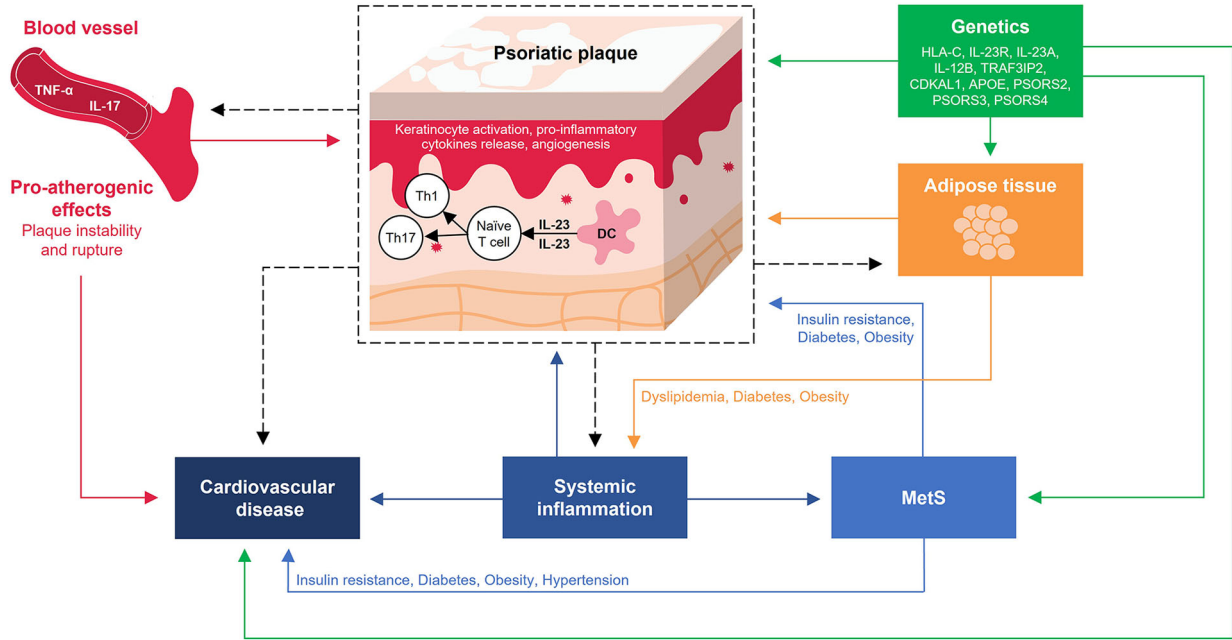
Blood vessel

TNF-α

IL-17

Pro-atherogenic effects

Plaque instability and rupture

Psoriatic plaque

Keratinocyte activation, pro-inflammatory cytokines release, angiogenesis

Th1

Th17

Naïve T cell

IL-23

IL-23

DC

Genetics

HLA-C, IL-23R, IL-23A, IL-12B, TRAF3IP2, CDKAL1, APOE, PSORS2, PSORS3, PSORS4

Adipose tissue

Insulin resistance, Diabetes, Obesity

Dyslipidemia, Diabetes, Obesity

Cardiovascular disease

Systemic inflammation

MetS

Insulin resistance, Diabetes, Obesity, Hypertension